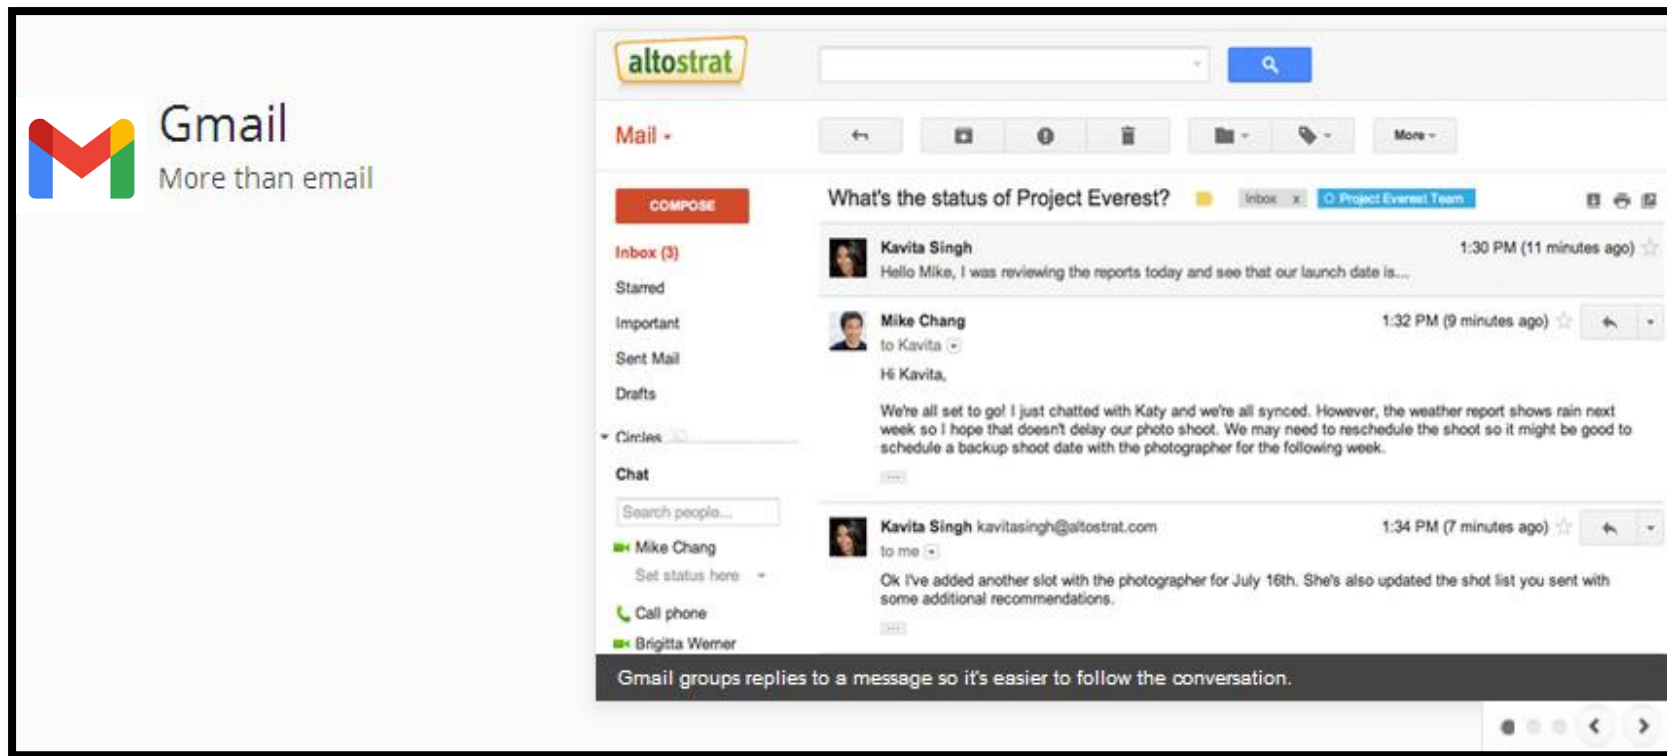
Gmail
More than email

altostrat

Mail

More

COMPOSE

Inbox (3)
Starred
Important
Sent Mail
Drafts
Circles
Chat
Search people...
Mike Chang
Set status here
Call phone
Brigitta Werner

What's the status of Project Everest? Inbox x Project Everest Team

Kavita Singh 1:30 PM (11 minutes ago)
Hello Mike, I was reviewing the reports today and see that our launch date is...

Mike Chang 1:32 PM (9 minutes ago)
to Kavita

Hi Kavita,

We're all set to go! I just chatted with Katy and we're all synced. However, the weather report shows rain next week so I hope that doesn't delay our photo shoot. We may need to reschedule the shoot so it might be good to schedule a backup shoot date with the photographer for the following week.

Kavita Singh kavitasingh@altostrat.com 1:34 PM (7 minutes ago)
to me

Ok I've added another slot with the photographer for July 16th. She's also updated the shot list you sent with some additional recommendations.

Gmail groups replies to a message so it's easier to follow the conversation.